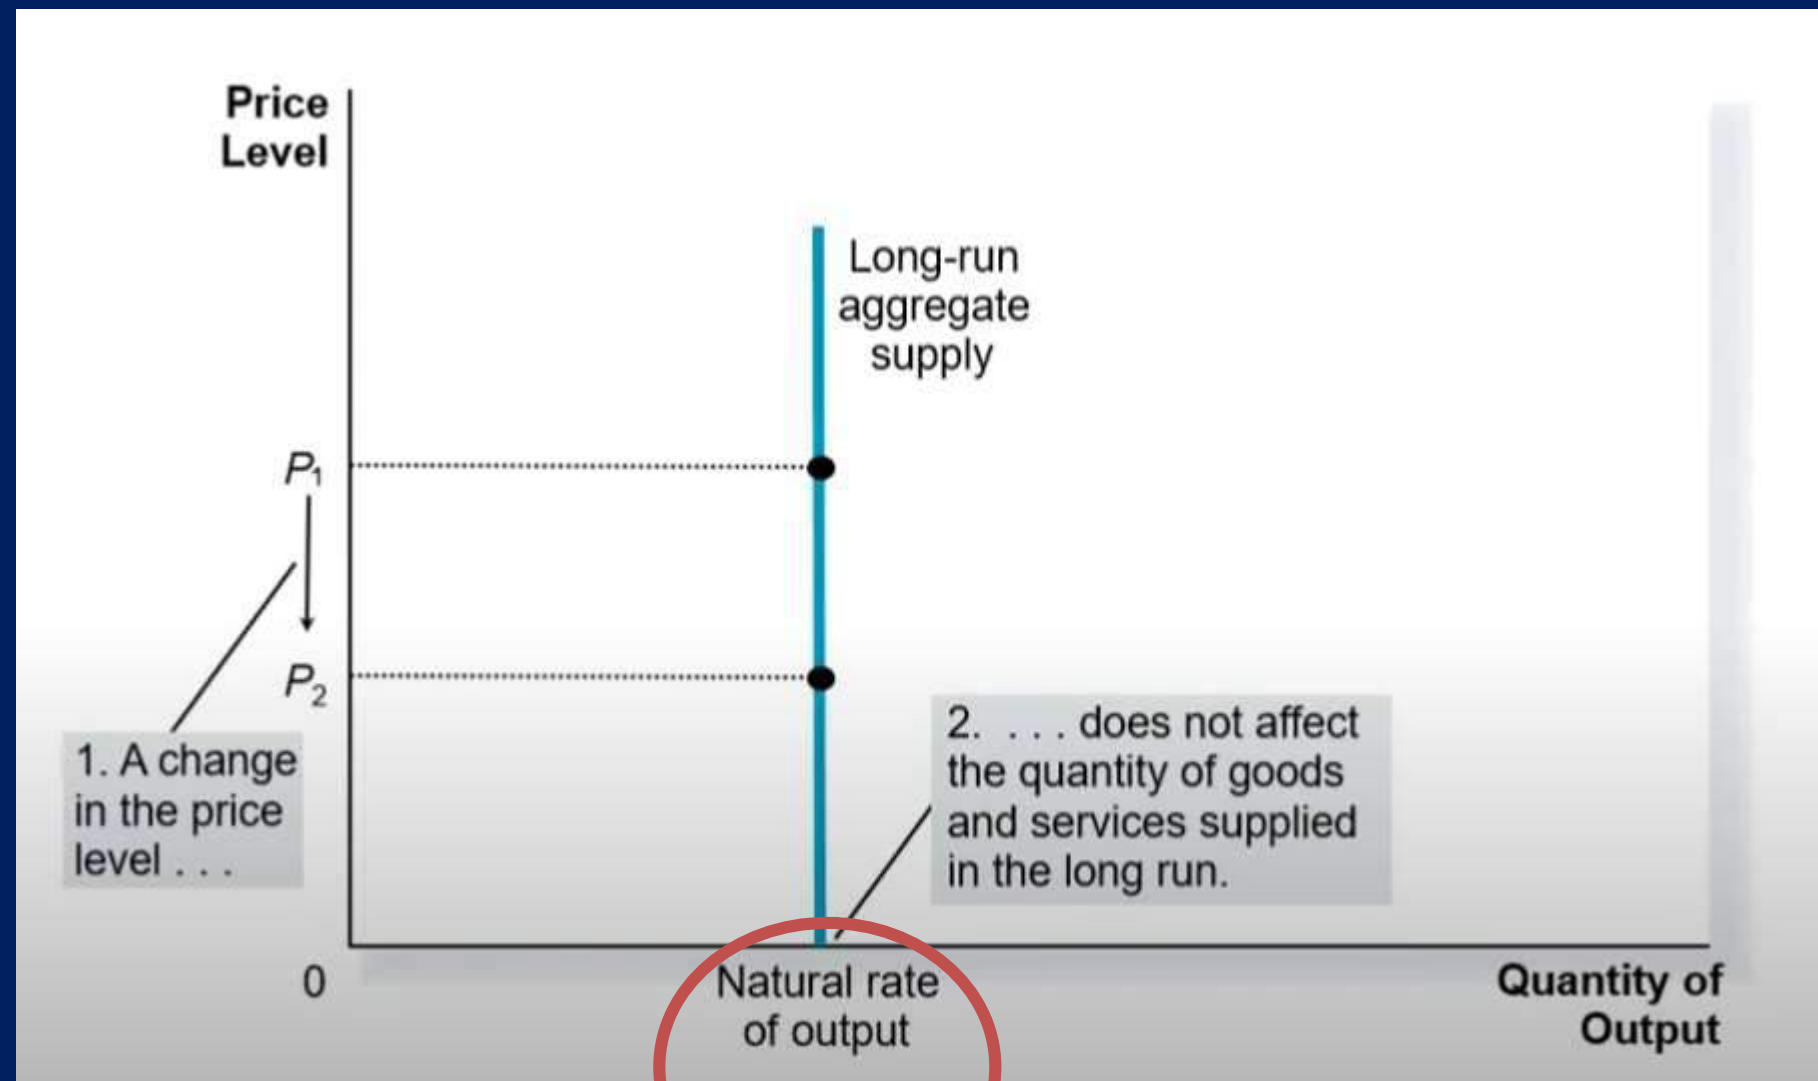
Price Level

Long-run aggregate supply

$P_1$

$P_2$

1. A change in the price level . . .

2. . . . does not affect the quantity of goods and services supplied in the long run.

0

Natural rate of output

Quantity of Output